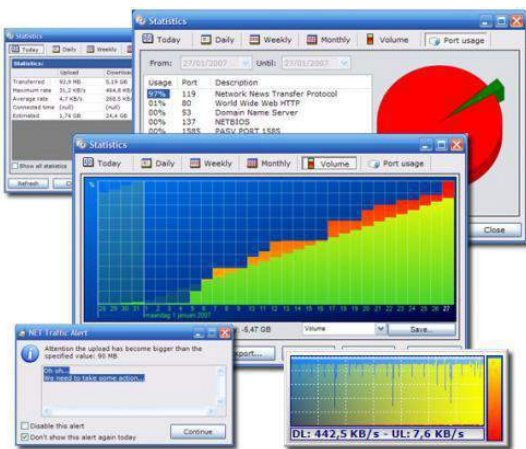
Statistics

Today | Daily | Weekly

Statistics:

| | Upload | Download |
|---|---|---|
| Transferred | 92,9 MB | 5,19 GB |
| Maximum rate | 31,2 KB/s | 464,8 KB/s |
| Average rate | 4,7 KB/s | 260,5 KB/s |
| Connected time | (null) | (null) |
| Estimated | 1,76 GB | 24,4 GB |

Show all statistics

Refresh

Statistics

Today | Daily | Weekly | Monthly | Volume | Port usage

From: 27/01/2007 Until: 27/01/2007

| Usage | Port | Description |
|---|---|---|
| 97% | 119 | Network News Transfer Protocol |
| 01% | 80 | World Wide Web HTTP |
| 00% | 53 | Domain Name Server |
| 00% | 137 | NETBIOS |
| 00% | 1585 | PASV PORT 1585 |

Close

Statistics

Today | Daily | Weekly | Monthly | Volume | Port usage

%

28 29 30 31 1 2 3 4 5 6 7 8 9 10 11 12 13 14 15 16 17 18 19 20 21 22 23 24 25 26 27

maandag 1 januari 2007

-5,47 GB

Volume

Save...

NET Traffic Alert

Attention the upload has become bigger than the specified value: 90 MB

Oh oh...
We need to take some action...

Disable this alert

Don't show this alert again today

Continue

Export...

DL: 442,5 KB/s - UL: 7,6 KB/s